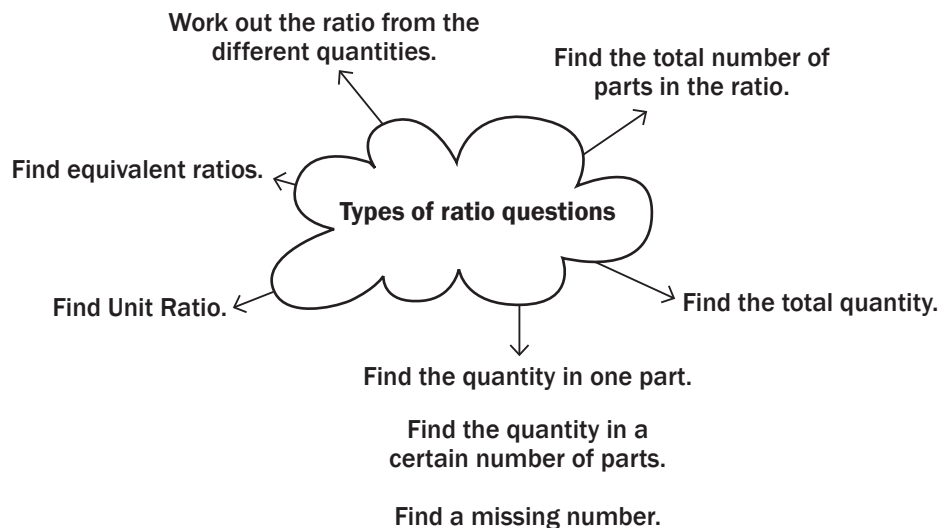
Work out the ratio from the different quantities.

Find the total number of parts in the ratio.

Find equivalent ratios.

Types of ratio questions

Find Unit Ratio.

Find the total quantity.

Find the quantity in one part.

Find the quantity in a certain number of parts.

Find a missing number.